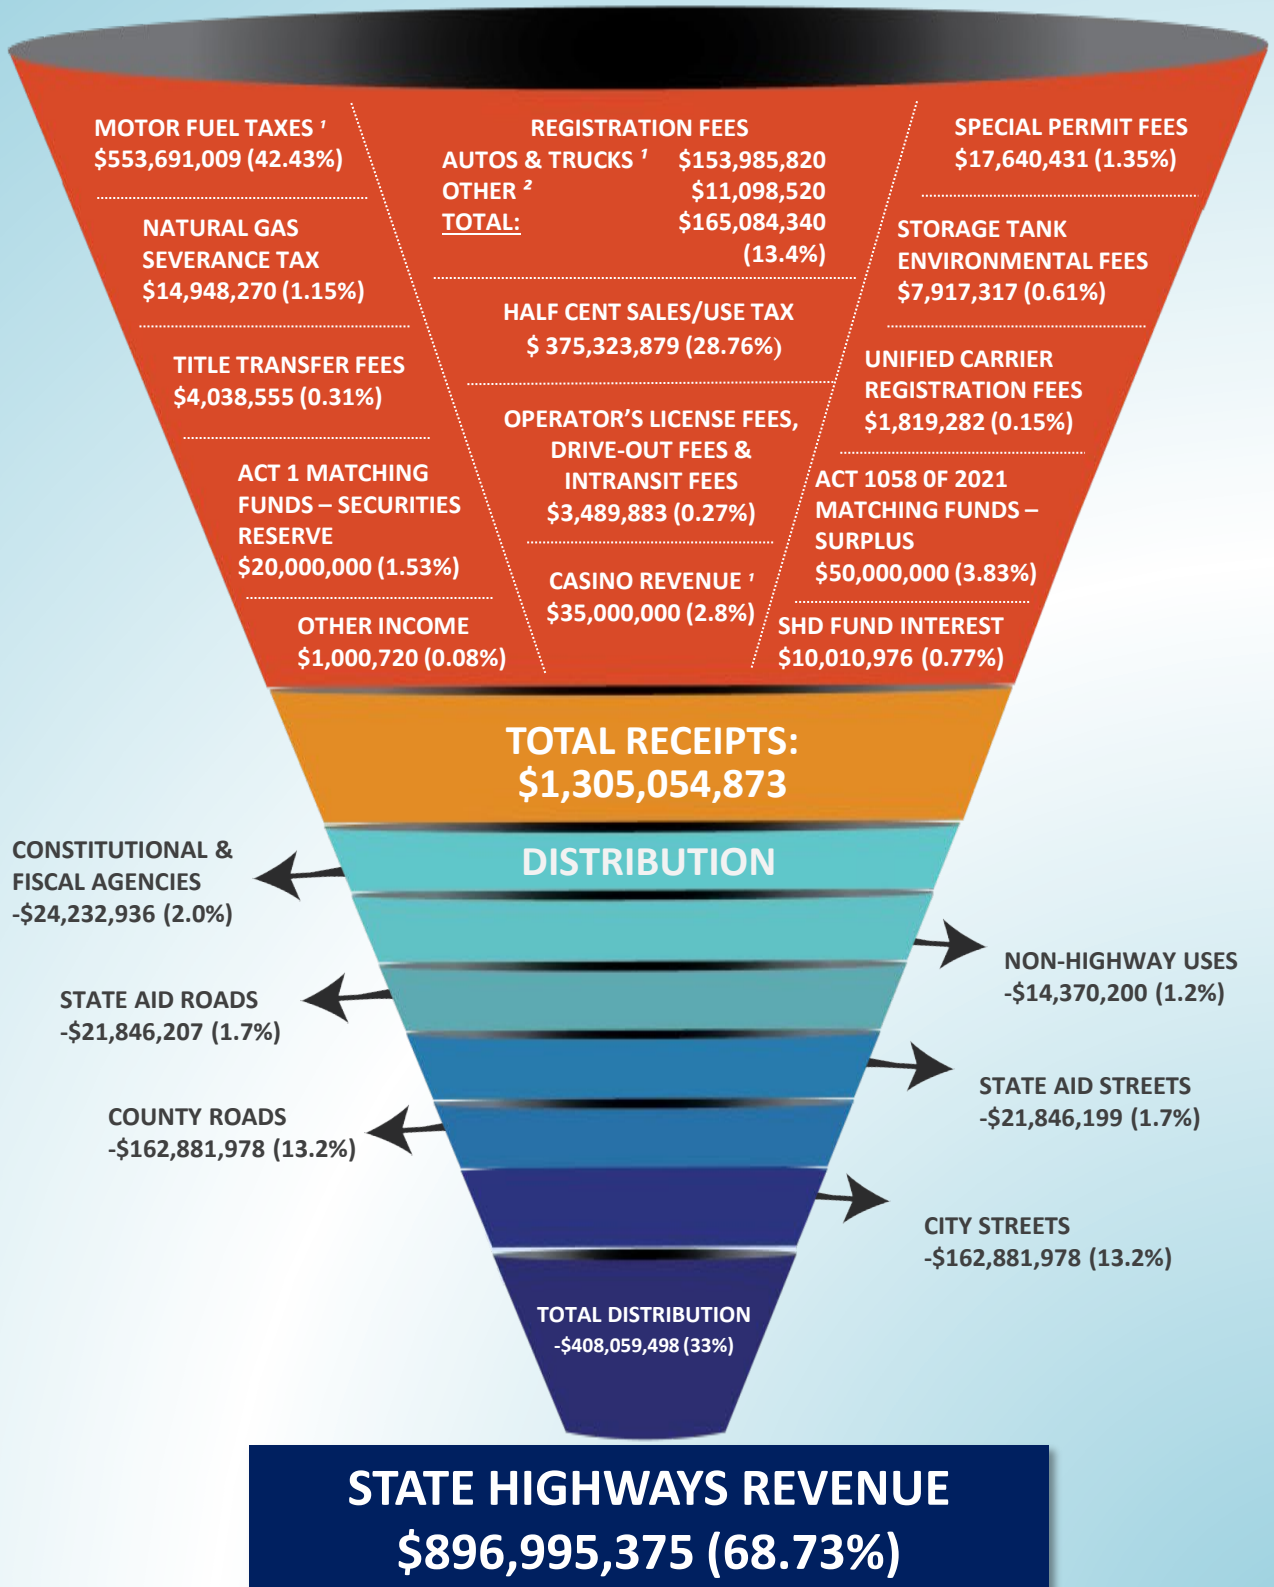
MOTOR FUEL TAXES $^1$
$553,691,009 (42.43%)

NATURAL GAS SEVERANCE TAX
$14,948,270 (1.15%)

TITLE TRANSFER FEES
$4,038,555 (0.31%)

ACT 1 MATCHING FUNDS – SECURITIES RESERVE
$20,000,000 (1.53%)

OTHER INCOME
$1,000,720 (0.08%)

REGISTRATION FEES
AUTOS & TRUCKS $^1$ $153,985,820
OTHER $^2$ $11,098,520
TOTAL: $165,084,340 (13.4%)

HALF CENT SALES/USE TAX
$ 375,323,879 (28.76%)

OPERATOR'S LICENSE FEES, DRIVE-OUT FEES & INTRANSIT FEES
$3,489,883 (0.27%)

CASINO REVENUE $^1$
$35,000,000 (2.8%)

SPECIAL PERMIT FEES
$17,640,431 (1.35%)

STORAGE TANK ENVIRONMENTAL FEES
$7,917,317 (0.61%)

UNIFIED CARRIER REGISTRATION FEES
$1,819,282 (0.15%)

ACT 1058 0F 2021 MATCHING FUNDS – SURPLUS
$50,000,000 (3.83%)

SHD FUND INTEREST
$10,010,976 (0.77%)

TOTAL RECEIPTS:
$1,305,054,873

DISTRIBUTION

CONSTITUTIONAL & FISCAL AGENCIES
-$24,232,936 (2.0%)

NON-HIGHWAY USES
-$14,370,200 (1.2%)

STATE AID ROADS
-$21,846,207 (1.7%)

STATE AID STREETS
-$21,846,199 (1.7%)

COUNTY ROADS
-$162,881,978 (13.2%)

CITY STREETS
-$162,881,978 (13.2%)

TOTAL DISTRIBUTION
-$408,059,498 (33%)

STATE HIGHWAYS REVENUE
$896,995,375 (68.73%)